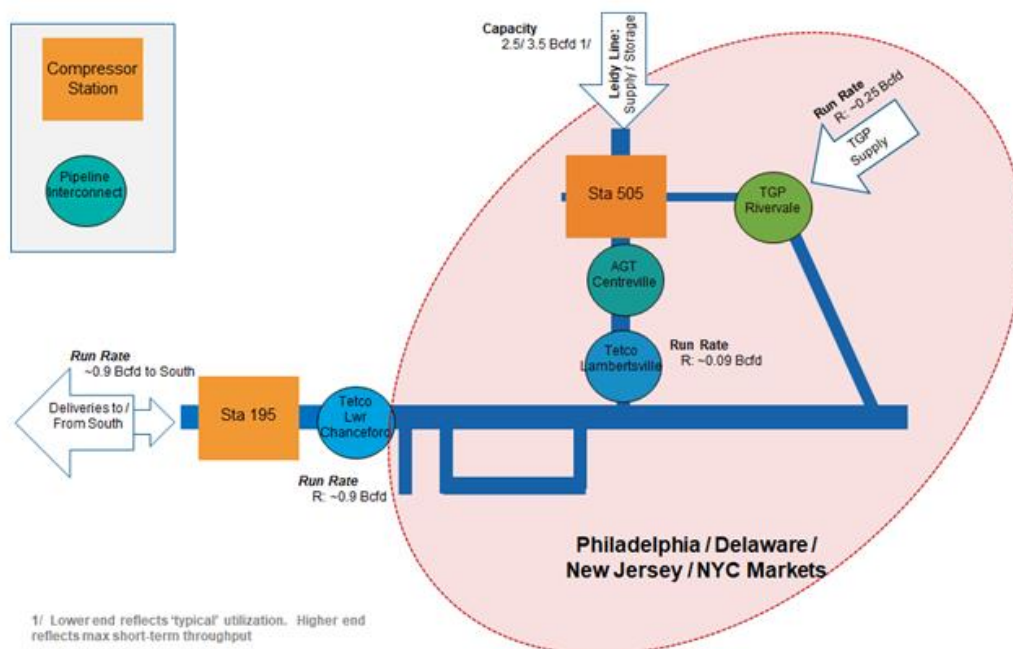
Compressor Station

Pipeline Interconnect

Capacity
2.5/ 3.5 Bcfd 1/

Leidy Line: Supply / Storage

Run Rate
R: ~0.25 Bcfd

TGP Supply

Sta 505

TGP Rivervale

AGT Centreville

Run Rate
R: ~0.09 Bcfd

Tetco Lambertsville

Run Rate
~0.9 Bcfd to South

Deliveries to / From South

Sta 195

Tetco Lwr Chanceford

Run Rate
R: ~0.9 Bcfd

Philadelphia / Delaware / New Jersey / NYC Markets

1/ Lower end reflects 'typical' utilization. Higher end reflects max short-term throughput